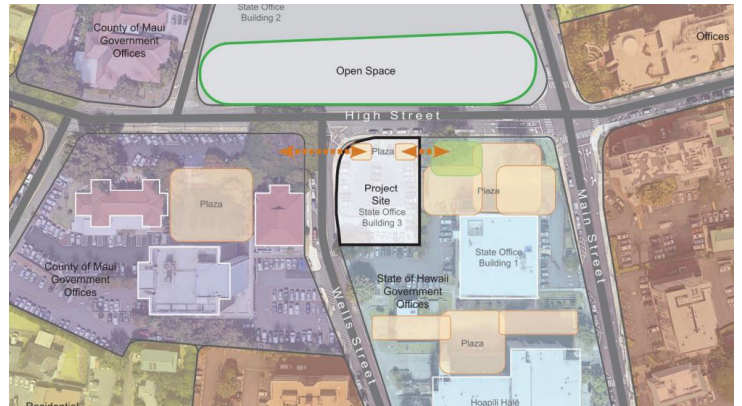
State Office Building 2

County of Maui Government Offices

Offices

Open Space

High Street

Plaza

Plaza

Plaza

Project Site
State Office Building 3

State Office Building 1

Main Street

County of Maui Government Offices

State of Hawaii Government Offices

Wells Street

Plaza

Residential

Hoapili Hale